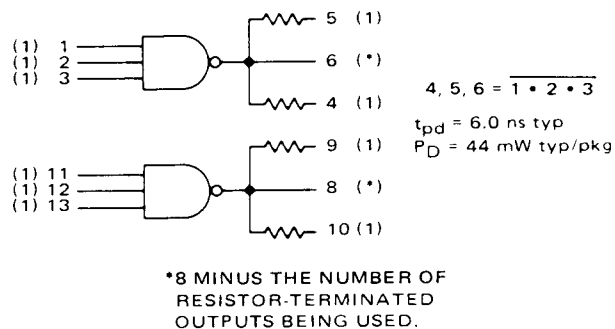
(1) 1
(1) 2
(1) 3

5 (1)
6 (*)
4 (1)

$4, 5, 6 = \overline{1 \cdot 2 \cdot 3}$

$t_{pd}$ = 6.0 ns typ
$P_D$ = 44 mW typ/pkg

(1) 11
(1) 12
(1) 13

9 (1)
8 (*)
10 (1)

*8 MINUS THE NUMBER OF RESISTOR-TERMINATED OUTPUTS BEING USED.